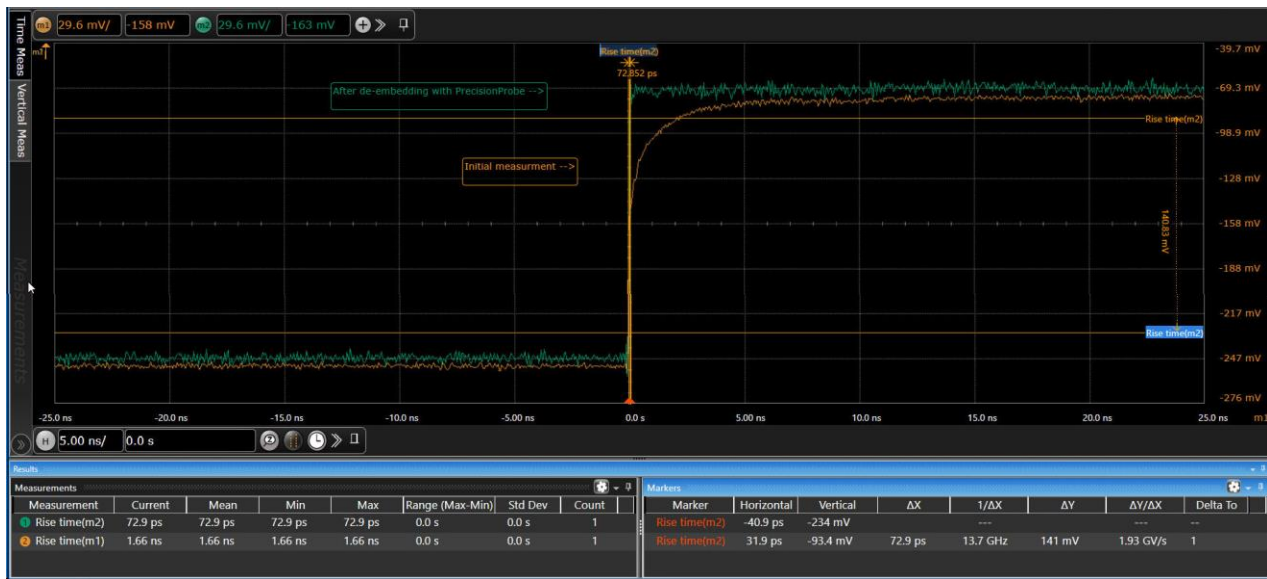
m1 29.6 mV/ -158 mV m2 29.6 mV/ -163 mV

Time Meas Vertical Meas Measurements

m1

Rise time(m2)
72.852 ps

After de-embedding with PrecisionProbe -->

Initial measurment -->

Rise time(m2)

140.83 mV

Rise time(m2)

-39.7 mV
-69.3 mV
-98.9 mV
-128 mV
-158 mV
-188 mV
-217 mV
-247 mV
-276 mV

-25.0 ns -20.0 ns -15.0 ns -10.0 ns -5.00 ns 0.0 s 5.00 ns 10.0 ns 15.0 ns 20.0 ns 25.0 ns m1

H 5.00 ns/ 0.0 s

Results

Measurements

| Measurement | Current | Mean | Min | Max | Range (Max-Min) | Std Dev | Count |
|---|---|---|---|---|---|---|---|
| 1 Rise time(m2) | 72.9 ps | 72.9 ps | 72.9 ps | 72.9 ps | 0.0 s | 0.0 s | 1 |
| 2 Rise time(m1) | 1.66 ns | 1.66 ns | 1.66 ns | 1.66 ns | 0.0 s | 0.0 s | 1 |

Markers

| Marker | Horizontal | Vertical | ΔX | 1/ΔX | ΔY | ΔY/ΔX | Delta To |
|---|---|---|---|---|---|---|---|
| Rise time(m2) | -40.9 ps | -234 mV | | --- | | --- | -- |
| Rise time(m2) | 31.9 ps | -93.4 mV | 72.9 ps | 13.7 GHz | 141 mV | 1.93 GV/s | 1 |